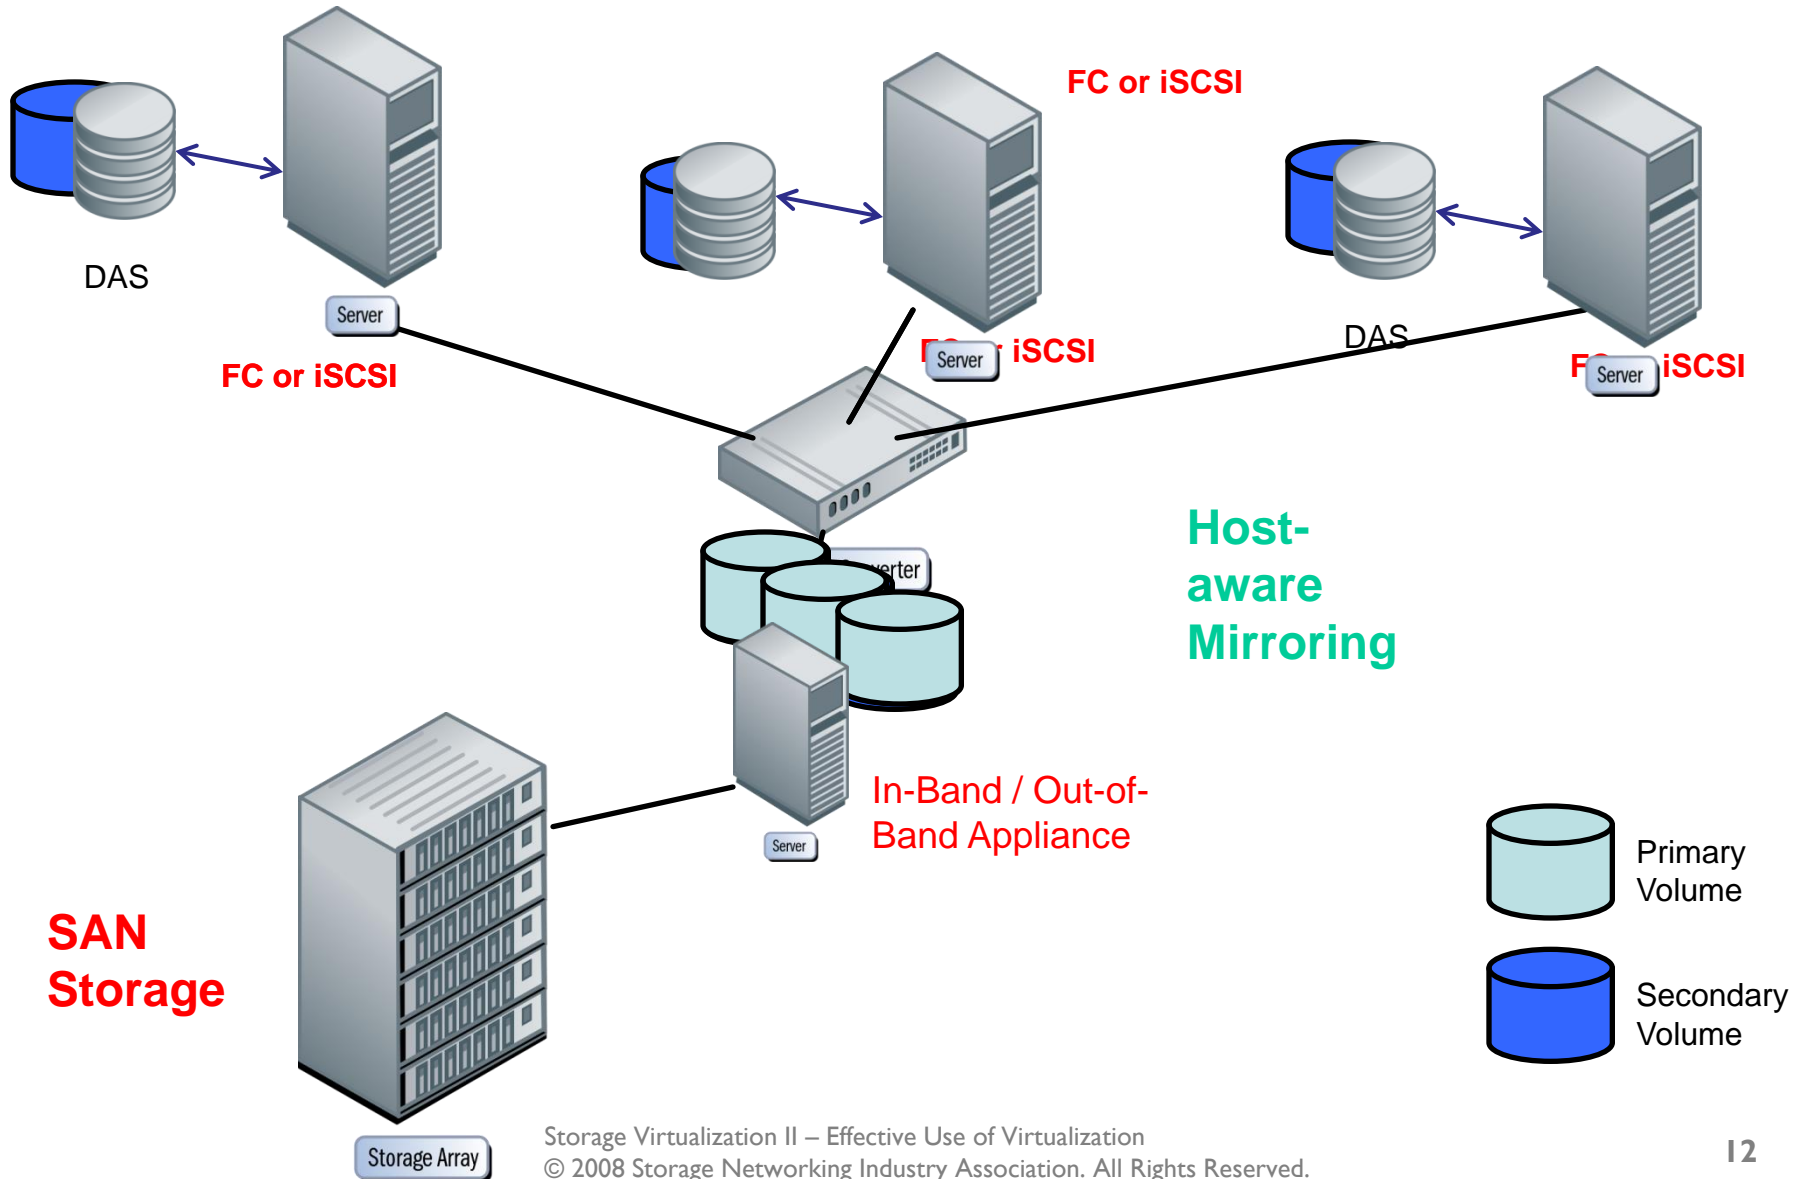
DAS

Server

FC or iSCSI

FC or iSCSI

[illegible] iSCSI

Server

DAS

F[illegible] iSCSI

Server

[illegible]rter

Host-aware Mirroring

In-Band / Out-of-Band Appliance

Server

SAN Storage

Storage Array

Primary Volume

Secondary Volume

Storage Virtualization II – Effective Use of Virtualization
© 2008 Storage Networking Industry Association. All Rights Reserved.

12